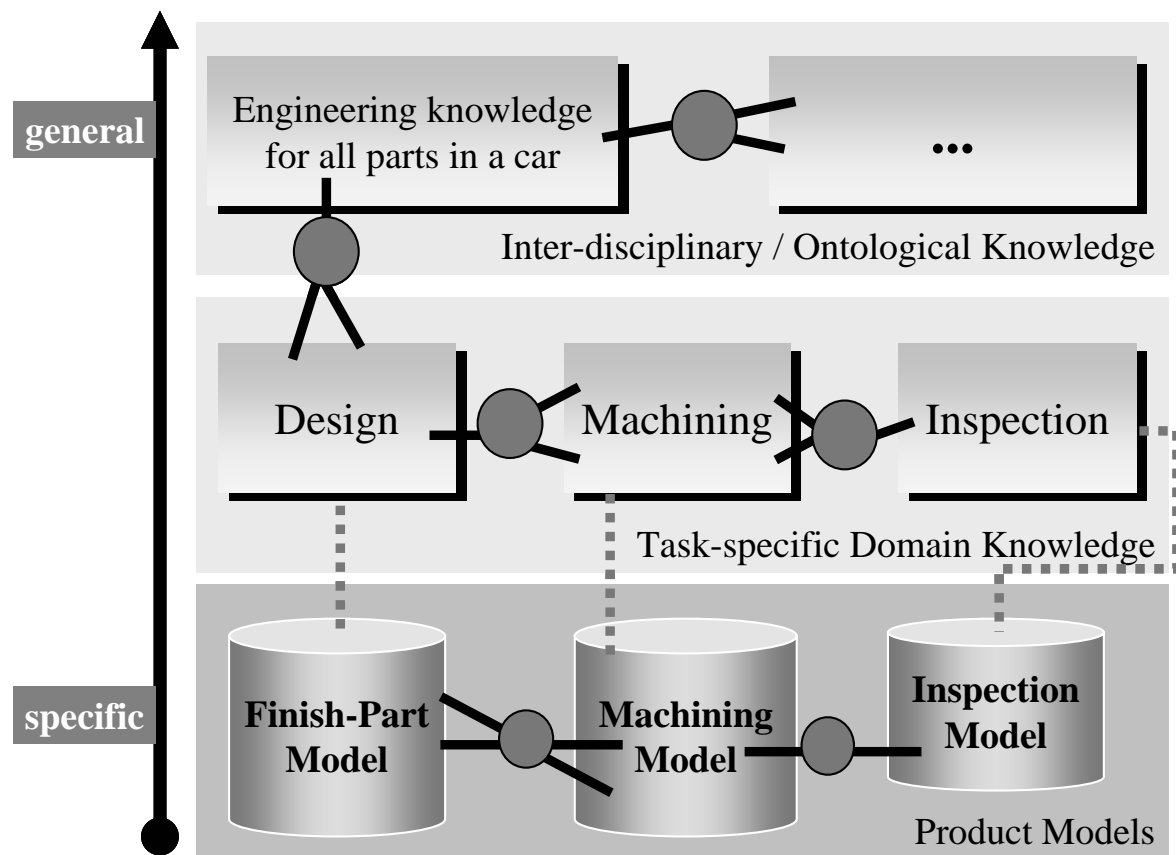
general

Engineering knowledge for all parts in a car

...

Inter-disciplinary / Ontological Knowledge

Design

Machining

Inspection

Task-specific Domain Knowledge

specific

Finish-Part Model

Machining Model

Inspection Model

Product Models